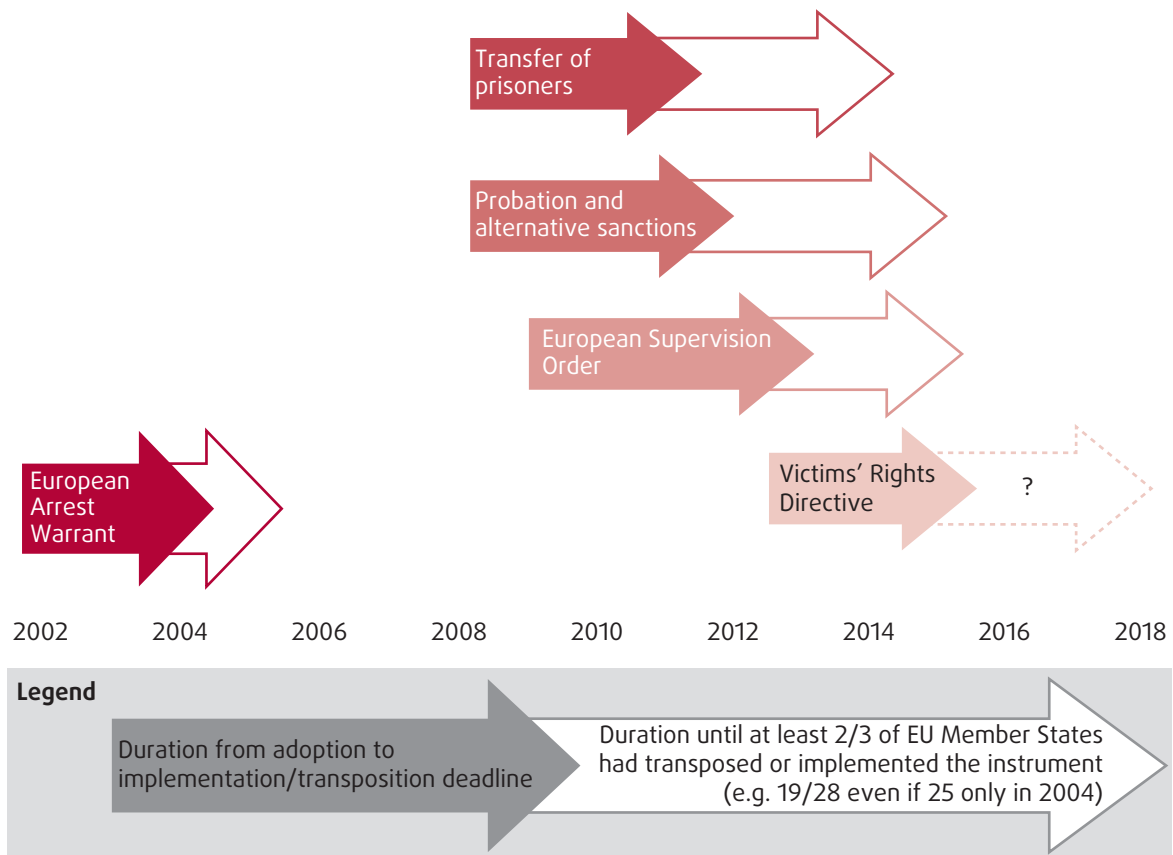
Transfer of prisoners

Probation and alternative sanctions

European Supervision Order

European Arrest Warrant

Victims' Rights Directive

?

2002 2004 2006 2008 2010 2012 2014 2016 2018

Legend

Duration from adoption to implementation/transposition deadline

Duration until at least 2/3 of EU Member States had transposed or implemented the instrument (e.g. 19/28 even if 25 only in 2004)